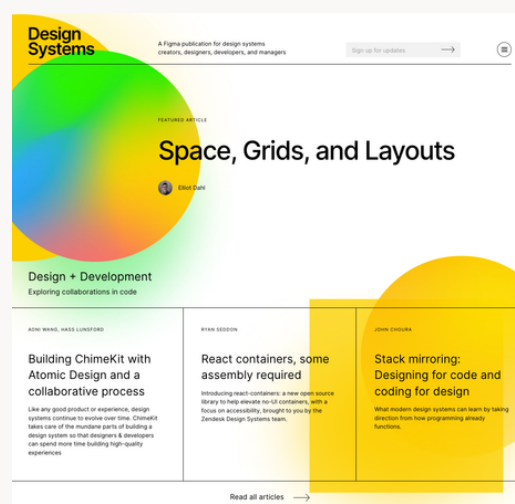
Design Systems

A Figma publication for design systems creators, designers, developers, and managers

Sign up for updates

FEATURED ARTICLE

Space, Grids, and Layouts

Elliot Dahl

Design + Development

Exploring collaborations in code

AONI WANG, HAGE LUNSFORD

Building ChimeKit with Atomic Design and a collaborative process

Like any good product or experience, design systems continue to evolve over time. ChimeKit takes care of the mundane parts of building a design system so that designers & developers can spend more time building high-quality experiences

RYAN SEDDON

React containers, some assembly required

Introducing react-containers: a new open source library to help elevate no-UI containers, with a focus on accessibility, brought to you by the Zendesk Design Systems team.

JOHN CHOURA

Stack mirroring: Designing for code and coding for design

What modern design systems can learn by taking direction from how programming already functions.

Read all articles